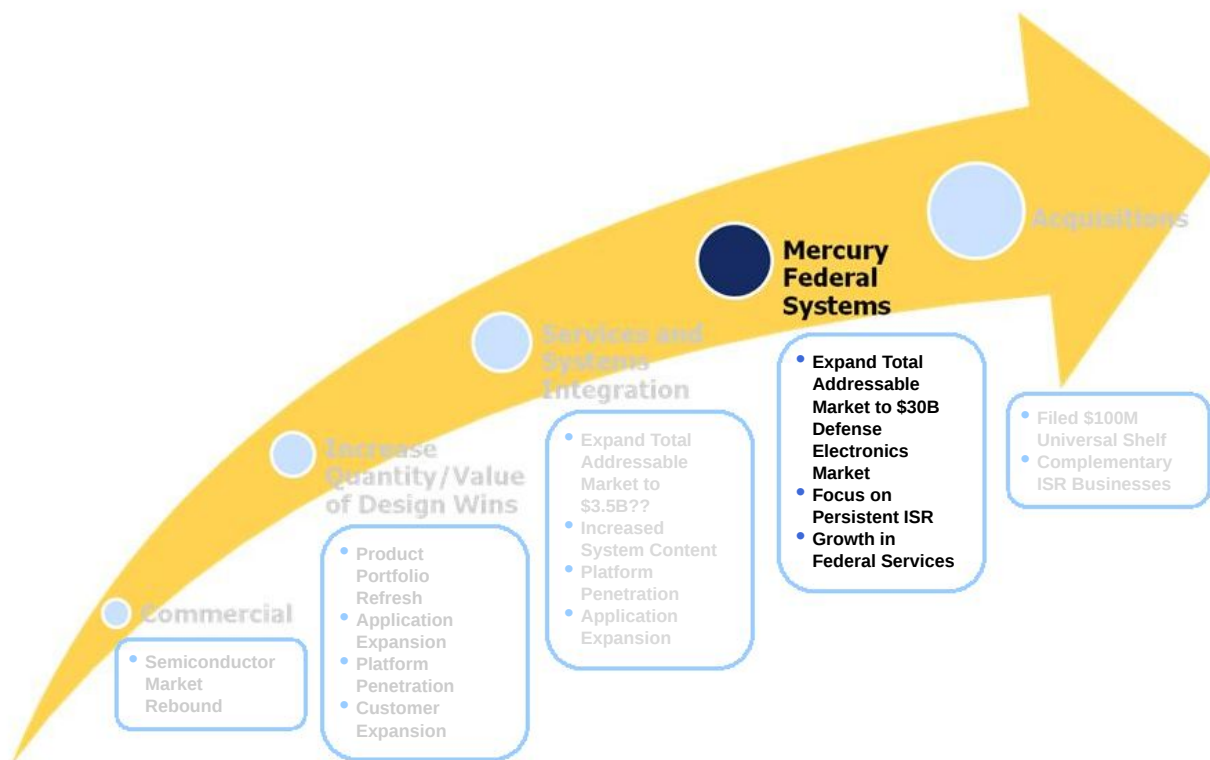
Commercial

- Semiconductor Market Rebound

Increase Quantity/Value of Design Wins

- Product Portfolio Refresh
- Application Expansion
- Platform Penetration
- Customer Expansion

Services and Systems Integration

- Expand Total Addressable Market to \$3.5B??
- Increased System Content
- Platform Penetration
- Application Expansion

Mercury Federal Systems

- Expand Total Addressable Market to \$30B Defense Electronics Market
- Focus on Persistent ISR
- Growth in Federal Services

Acquisitions

- Filed \$100M Universal Shelf
- Complementary ISR Businesses